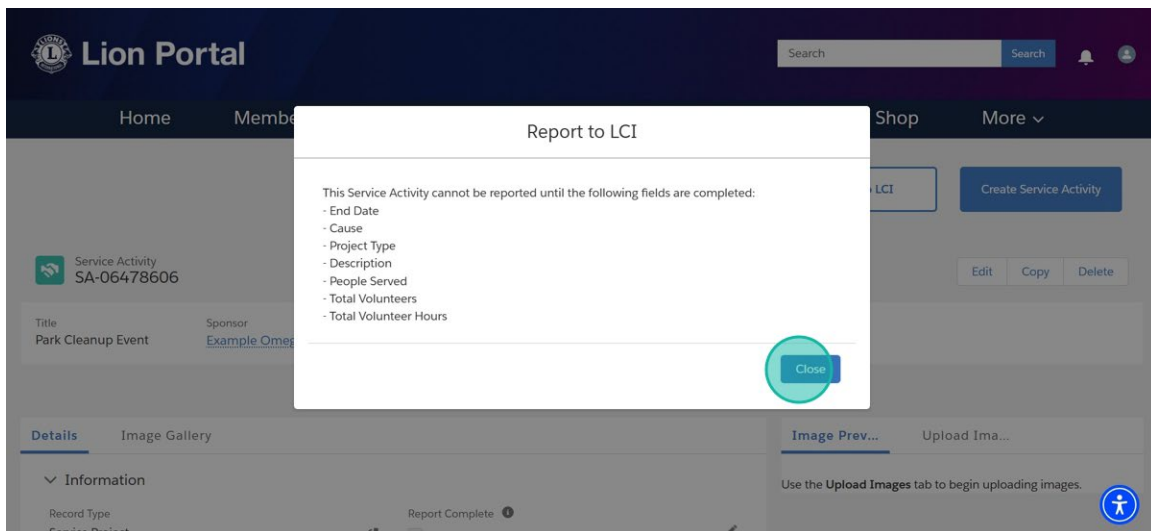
Lion Portal

Search

Search

Home

Membe

Shop

More

Report to LCI

This Service Activity cannot be reported until the following fields are completed:
- End Date
- Cause
- Project Type
- Description
- People Served
- Total Volunteers
- Total Volunteer Hours

Close

LCI

Create Service Activity

Service Activity
SA-06478606

Edit

Copy

Delete

Title
Park Cleanup Event

Sponsor
Example Omeg

Details

Image Gallery

Information

Record Type

Report Complete

Image Prev...

Upload Ima...

Use the Upload Images tab to begin uploading images.